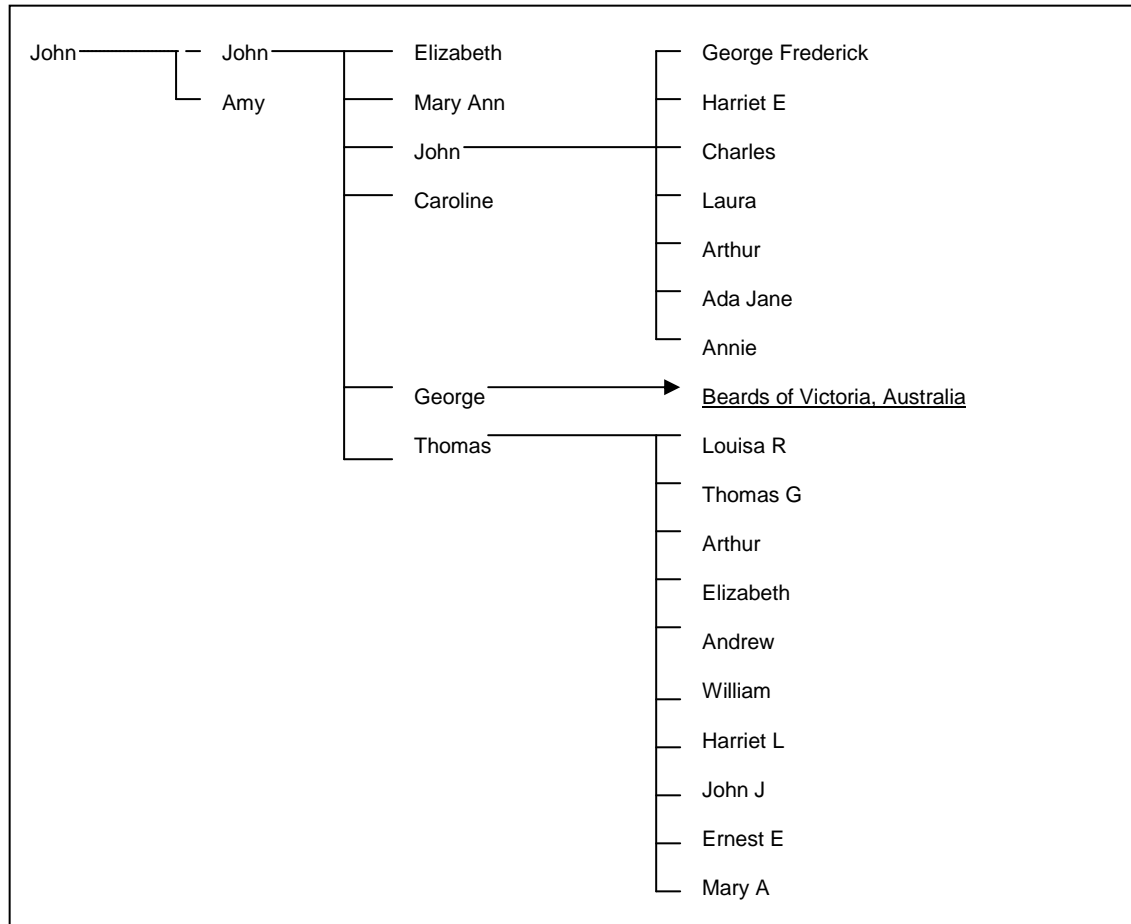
John
John
Amy
Elizabeth
Mary Ann
John
Caroline
George Frederick
Harriet E
Charles
Laura
Arthur
Ada Jane
Annie
George
Beards of Victoria, Australia
Thomas
Louisa R
Thomas G
Arthur
Elizabeth
Andrew
William
Harriet L
John J
Ernest E
Mary A